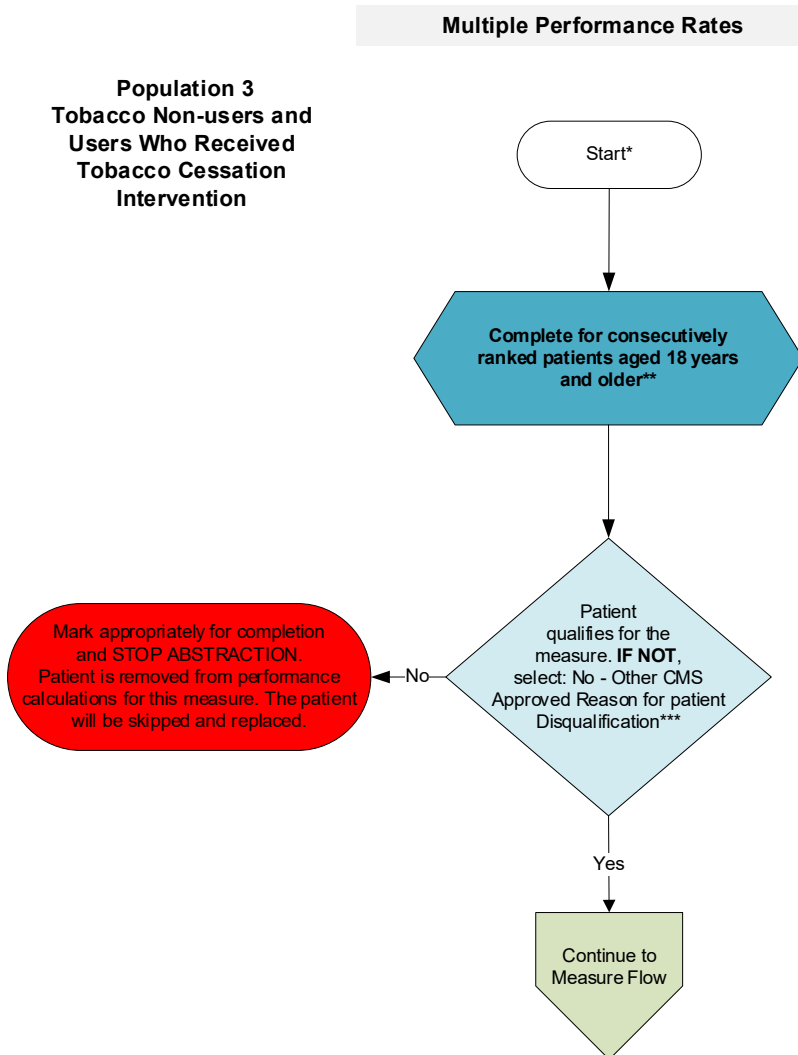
Multiple Performance Rates

Population 3
Tobacco Non-users and Users Who Received Tobacco Cessation Intervention

Start*

Complete for consecutively ranked patients aged 18 years and older**

Patient qualifies for the measure. **IF NOT**, select: No - Other CMS Approved Reason for patient Disqualification***

No

Mark appropriately for completion and STOP ABSTRACTION. Patient is removed from performance calculations for this measure. The patient will be skipped and replaced.

Yes

Continue to Measure Flow